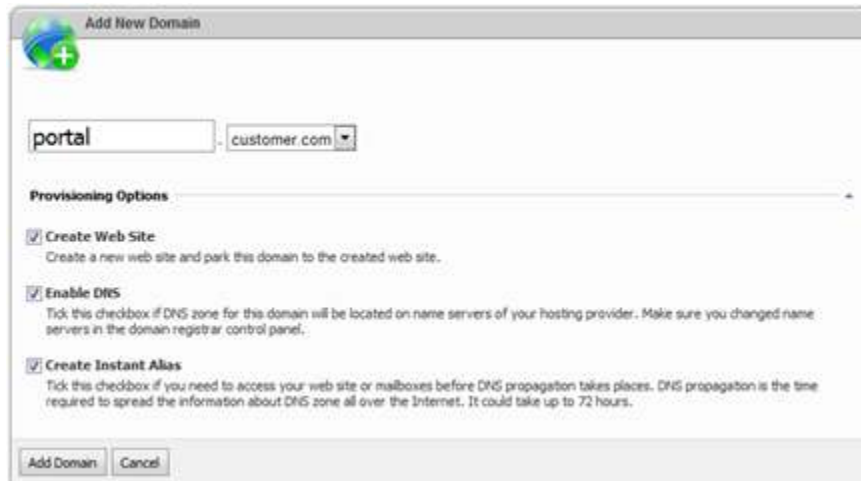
Add New Domain

portal . customer.com

Provisioning Options

Create Web Site
Create a new web site and park this domain to the created web site.

Enable DNS
Tick this checkbox if DNS zone for this domain will be located on name servers of your hosting provider. Make sure you changed name servers in the domain registrar control panel.

Create Instant Alias
Tick this checkbox if you need to access your web site or mailboxes before DNS propagation takes places. DNS propagation is the time required to spread the information about DNS zone all over the Internet. It could take up to 72 hours.

Add Domain | Cancel